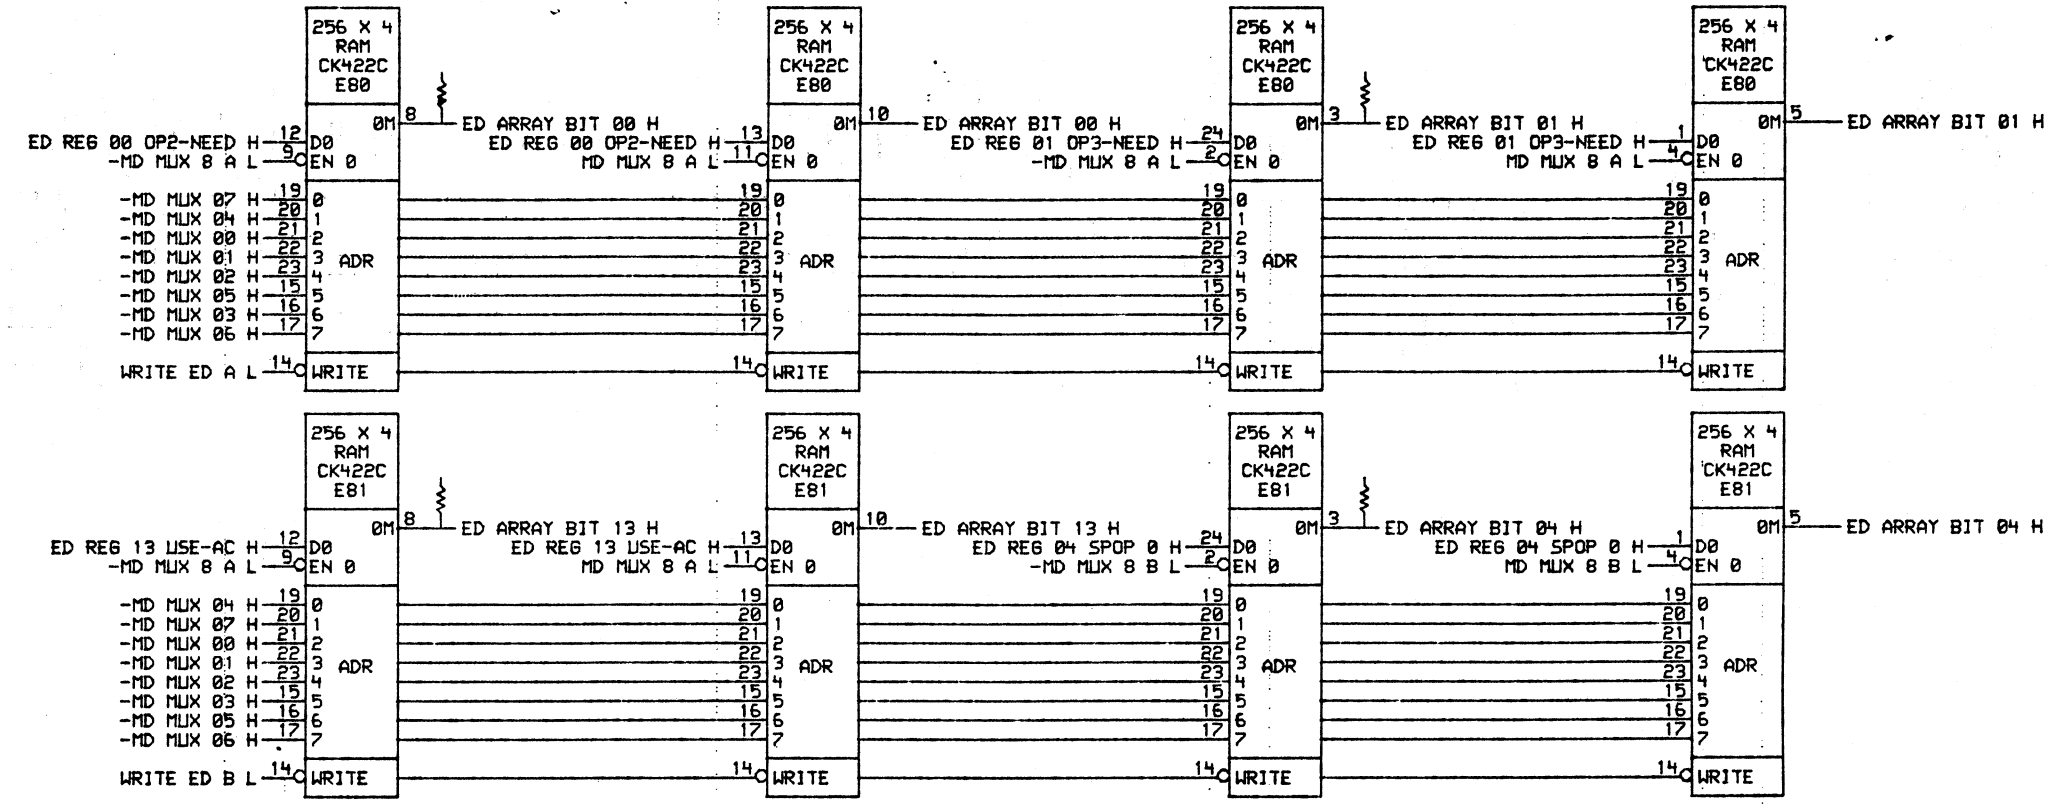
256 X 4
RAM
CK422C
E80

ED REG 00 OP2-NEED H 12 D0
-MD MUX 8 A L 9 EN 0
0M 8
ED ARRAY BIT 00 H

-MD MUX 07 H 19 0
-MD MUX 04 H 20 1
-MD MUX 00 H 21 2
-MD MUX 01 H 22 3 ADR
-MD MUX 02 H 23 4
-MD MUX 05 H 15 5
-MD MUX 03 H 16 6
-MD MUX 06 H 17 7

WRITE ED A L 14 WRITE

256 X 4
RAM
CK422C
E80

ED REG 00 OP2-NEED H 13 D0
MD MUX 8 A L 11 EN 0
0M 10
ED ARRAY BIT 00 H

19 0
20 1
21 2
22 3 ADR
23 4
15 5
16 6
17 7

14 WRITE

256 X 4
RAM
CK422C
E80

ED REG 01 OP3-NEED H 24 D0
-MD MUX 8 A L 2 EN 0
0M 3
ED ARRAY BIT 01 H

19 0
20 1
21 2
22 3 ADR
23 4
15 5
16 6
17 7

14 WRITE

256 X 4
RAM
CK422C
E80

ED REG 01 OP3-NEED H 1 D0
MD MUX 8 A L 4 EN 0
0M 5
ED ARRAY BIT 01 H

19 0
20 1
21 2
22 3 ADR
23 4
15 5
16 6
17 7

14 WRITE

256 X 4
RAM
CK422C
E81

ED REG 13 USE-AC H 12 D0
-MD MUX 8 A L 9 EN 0
0M 8
ED ARRAY BIT 13 H

-MD MUX 04 H 19 0
-MD MUX 07 H 20 1
-MD MUX 00 H 21 2
-MD MUX 01 H 22 3 ADR
-MD MUX 02 H 23 4
-MD MUX 03 H 15 5
-MD MUX 05 H 16 6
-MD MUX 06 H 17 7

WRITE ED B L 14 WRITE

256 X 4
RAM
CK422C
E81

ED REG 13 USE-AC H 13 D0
MD MUX 8 A L 11 EN 0
0M 10
ED ARRAY BIT 13 H

19 0
20 1
21 2
22 3 ADR
23 4
15 5
16 6
17 7

14 WRITE

256 X 4
RAM
CK422C
E81

ED REG 04 SPOP 0 H 24 D0
-MD MUX 8 B L 2 EN 0
0M 3
ED ARRAY BIT 04 H

19 0
20 1
21 2
22 3 ADR
23 4
15 5
16 6
17 7

14 WRITE

256 X 4
RAM
CK422C
E81

ED REG 04 SPOP 0 H 1 D0
MD MUX 8 B L 4 EN 0
0M 5
ED ARRAY BIT 04 H

19 0
20 1
21 2
22 3 ADR
23 4
15 5
16 6
17 7

14 WRITE